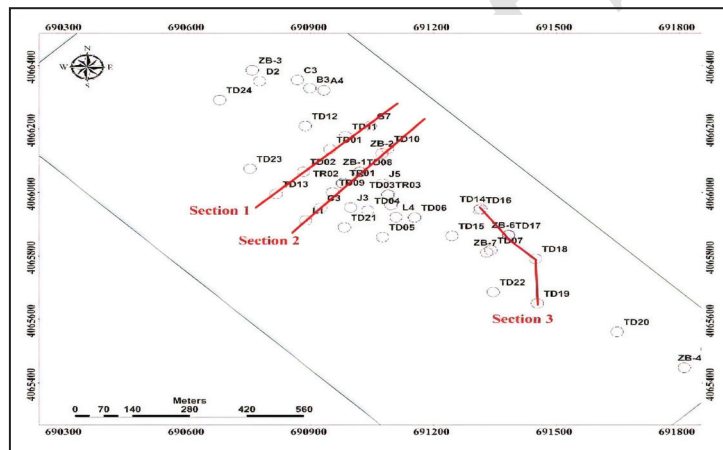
690300 690600 690900 691200 691500 691800

4066400 4066200 4066000 4065800 4065600 4065400

4066400 4066200 4066000 4065800 4065600 4065400

N
W E
S

ZB-3
D2
C3
B3
A4
TD24
TD12
S7
TD11
TD01
ZB-2
TD10
TD23
TD02
ZB-1
TD08
TR02
TR01
J5
TD09
TD03
TR03
TD13
G3
J3
TD04
Section 1
L1
L4
TD06
TD21
TD05
Section 2
TD14
TD16
TD15
ZB-6
TD17
ZB-7
TD07
TD18
TD22
TD19
Section 3
TD20
ZB-4

Meters
0 70 140 280 420 560

690300 690600 690900 691200 691500 691800